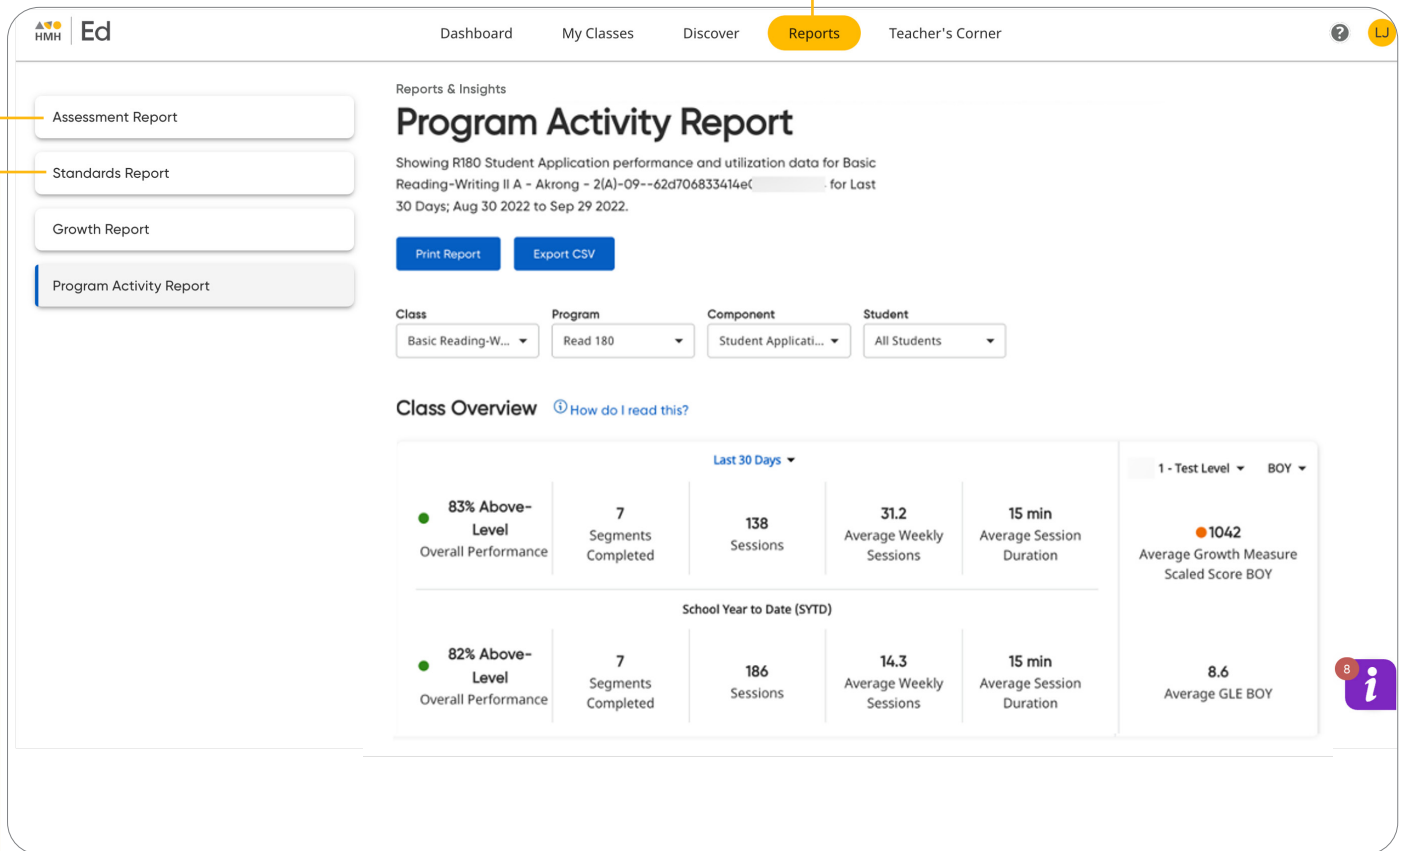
HMH Ed

Dashboard My Classes Discover Reports Teacher's Corner

LJ

Assessment Report

Standards Report

Growth Report

Program Activity Report

Reports & Insights

Program Activity Report

Showing R180 Student Application performance and utilization data for Basic Reading-Writing II A - Akrong - 2(A)-09--62d706833414e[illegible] for Last 30 Days; Aug 30 2022 to Sep 29 2022.

Print Report Export CSV

Class
Basic Reading-W...

Program
Read 180

Component
Student Applicati...

Student
All Students

Class Overview How do I read this?

Last 30 Days

83% Above-Level
Overall Performance

7
Segments Completed

138
Sessions

31.2
Average Weekly Sessions

15 min
Average Session Duration

1 - Test Level BOY

1042
Average Growth Measure Scaled Score BOY

School Year to Date (SYTD)

82% Above-Level
Overall Performance

7
Segments Completed

186
Sessions

14.3
Average Weekly Sessions

15 min
Average Session Duration

8.6
Average GLE BOY

8
i